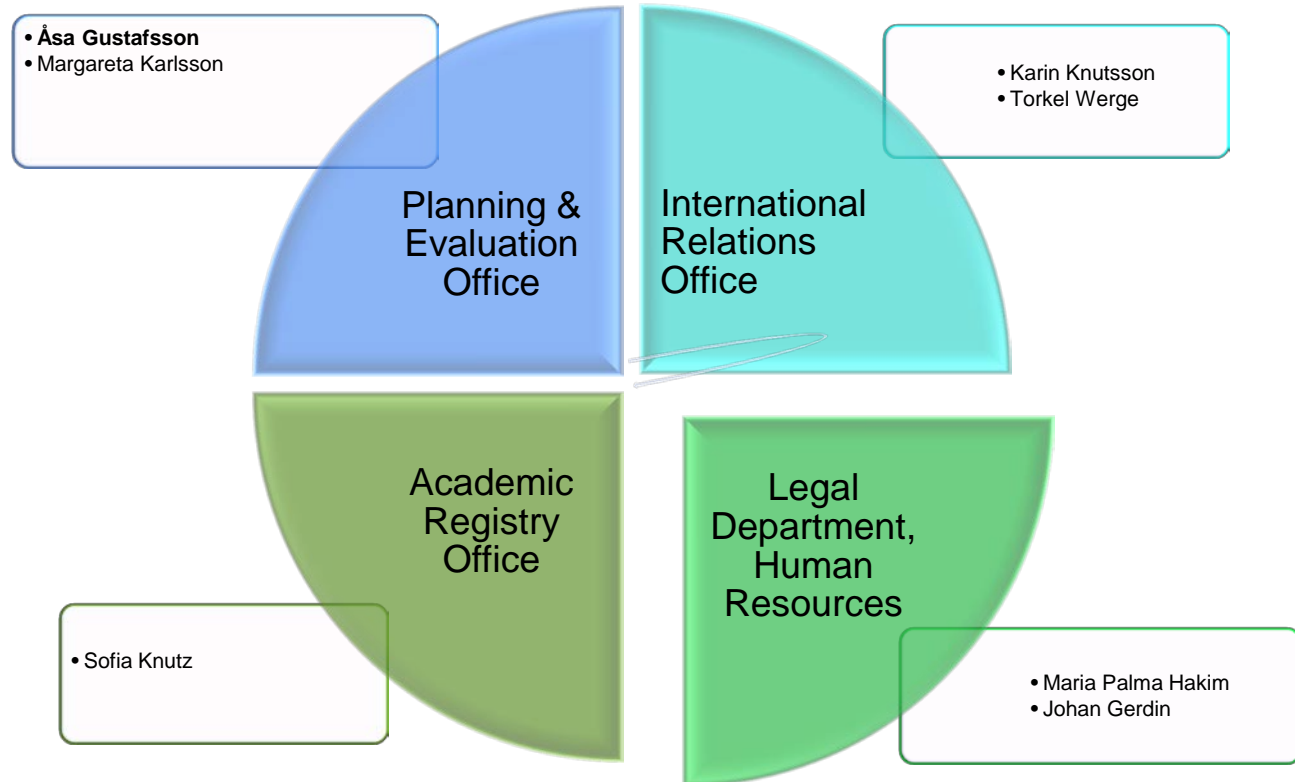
• **Åsa Gustafsson**
• Margareta Karlsson

Planning & Evaluation Office

International Relations Office

• Karin Knutsson
• Torkel Werge

Academic Registry Office

• Sofia Knutz

Legal Department, Human Resources

• Maria Palma Hakim
• Johan Gerdin